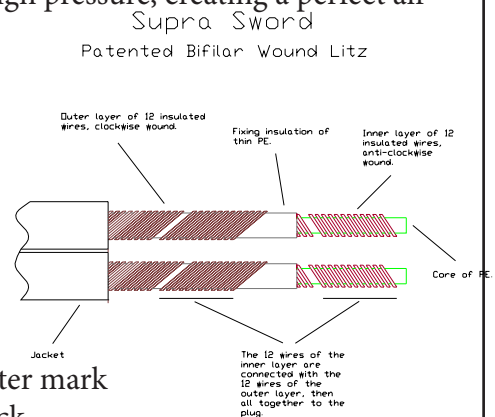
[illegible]gh pressure, creating a perfect air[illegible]

Supra Sword

Patented Bifilar Wound Litz

Outer layer of 12 insulated wires, clockwise wound.

Fixing insulation of thin PE.

Inner layer of 12 insulated wires, anti-clockwise wound.

Core of PE.

Jacket

The 12 wires of the inner layer are connected with the 12 wires of the outer layer, then all together to the plug.

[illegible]ter mark

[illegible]ck